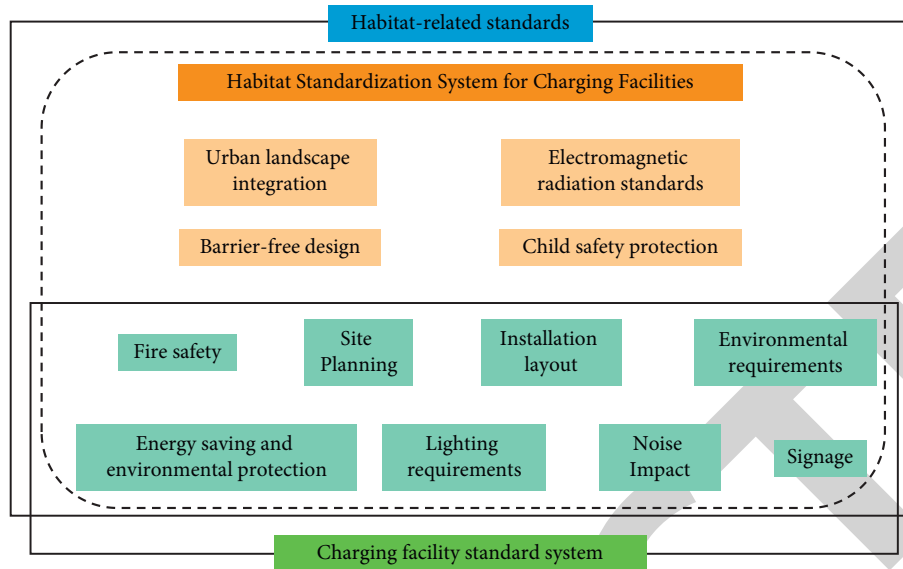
Habitat-related standards

Habitat Standardization System for Charging Facilities

Urban landscape integration

Electromagnetic radiation standards

Barrier-free design

Child safety protection

Fire safety

Site Planning

Installation layout

Environmental requirements

Energy saving and environmental protection

Lighting requirements

Noise Impact

Signage

Charging facility standard system